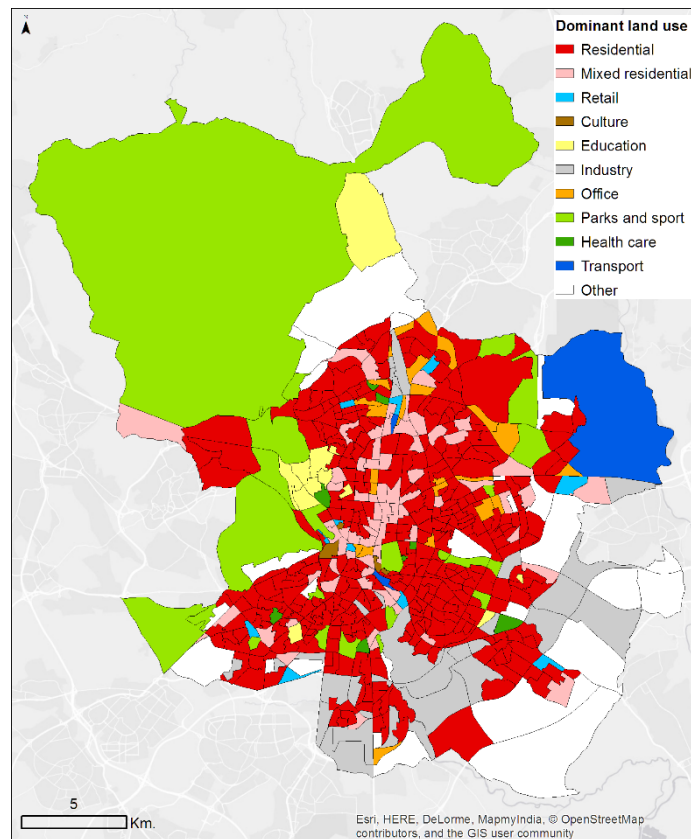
Dominant land use
Residential
Mixed residential
Retail
Culture
Education
Industry
Office
Parks and sport
Health care
Transport
Other

5
Km.

Esri, HERE, DeLorme, MapmyIndia, © OpenStreetMap contributors, and the GIS user community